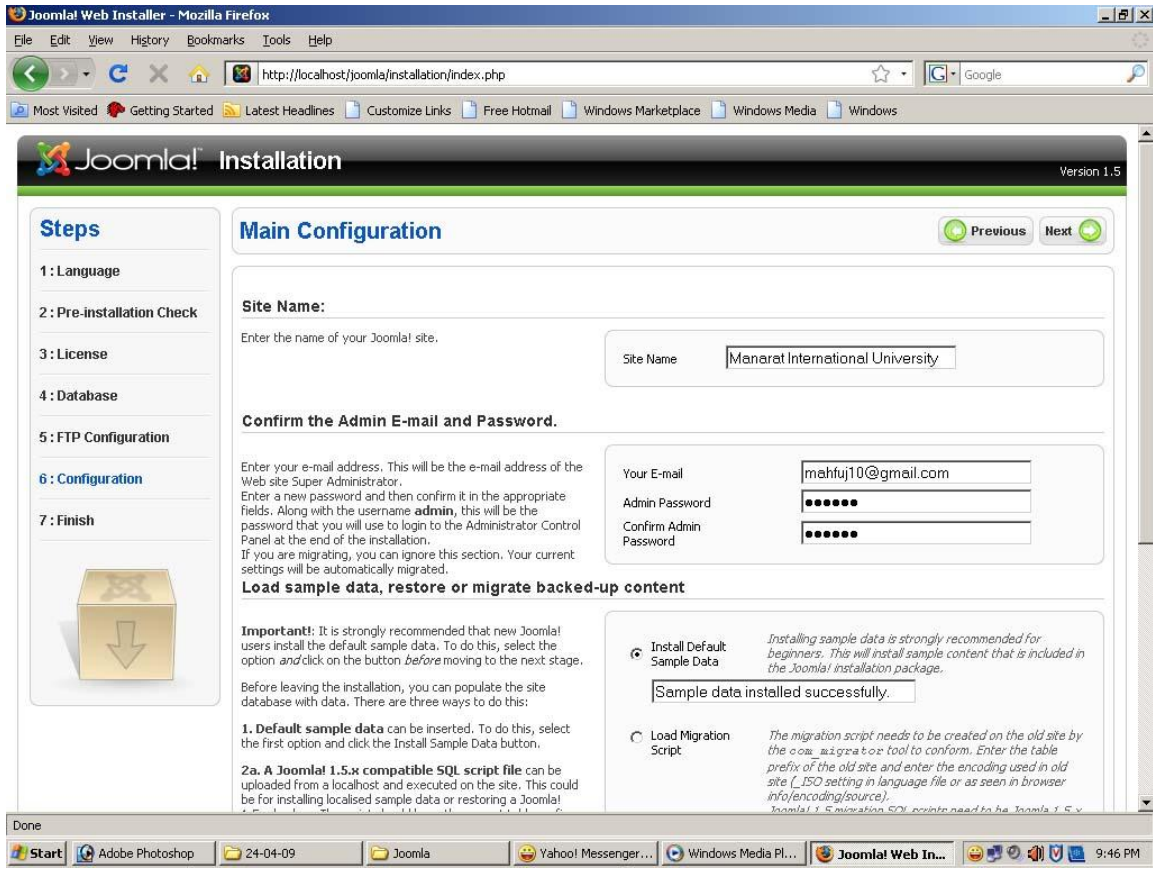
Joomla! Web Installer - Mozilla Firefox

File Edit View History Bookmarks Tools Help

http://localhost/joomla/installation/index.php

Google

Most Visited Getting Started Latest Headlines Customize Links Free Hotmail Windows Marketplace Windows Media Windows

Joomla! Installation

Version 1.5

Steps

1 : Language

2 : Pre-installation Check

3 : License

4 : Database

5 : FTP Configuration

6 : Configuration

7 : Finish

Main Configuration

Previous Next

Site Name:

Enter the name of your Joomla! site.

Site Name Manarat International University

Confirm the Admin E-mail and Password.

Enter your e-mail address. This will be the e-mail address of the Web site Super Administrator.
Enter a new password and then confirm it in the appropriate fields. Along with the username **admin**, this will be the password that you will use to login to the Administrator Control Panel at the end of the installation.
If you are migrating, you can ignore this section. Your current settings will be automatically migrated.

Your E-mail mahfuj10@gmail.com

Admin Password ••••••

Confirm Admin Password ••••••

Load sample data, restore or migrate backed-up content

**Important!**: It is strongly recommended that new Joomla! users install the default sample data. To do this, select the option *and* click on the button *before* moving to the next stage.

Before leaving the installation, you can populate the site database with data. There are three ways to do this:

**1. Default sample data** can be inserted. To do this, select the first option and click the Install Sample Data button.

**2a. A Joomla! 1.5.x compatible SQL script file** can be uploaded from a localhost and executed on the site. This could be for installing localised sample data or restoring a Joomla!

Install Default Sample Data

*Installing sample data is strongly recommended for beginners. This will install sample content that is included in the Joomla! installation package.*

Sample data installed successfully.

Load Migration Script

*The migration script needs to be created on the old site by the com_migrator tool to conform. Enter the table prefix of the old site and enter the encoding used in old site (_ISO setting in language file or as seen in browser info/encoding/source).*
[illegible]

Done

Start Adobe Photoshop 24-04-09 Joomla Yahoo! Messenger... Windows Media Pl... Joomla! Web In... 9:46 PM